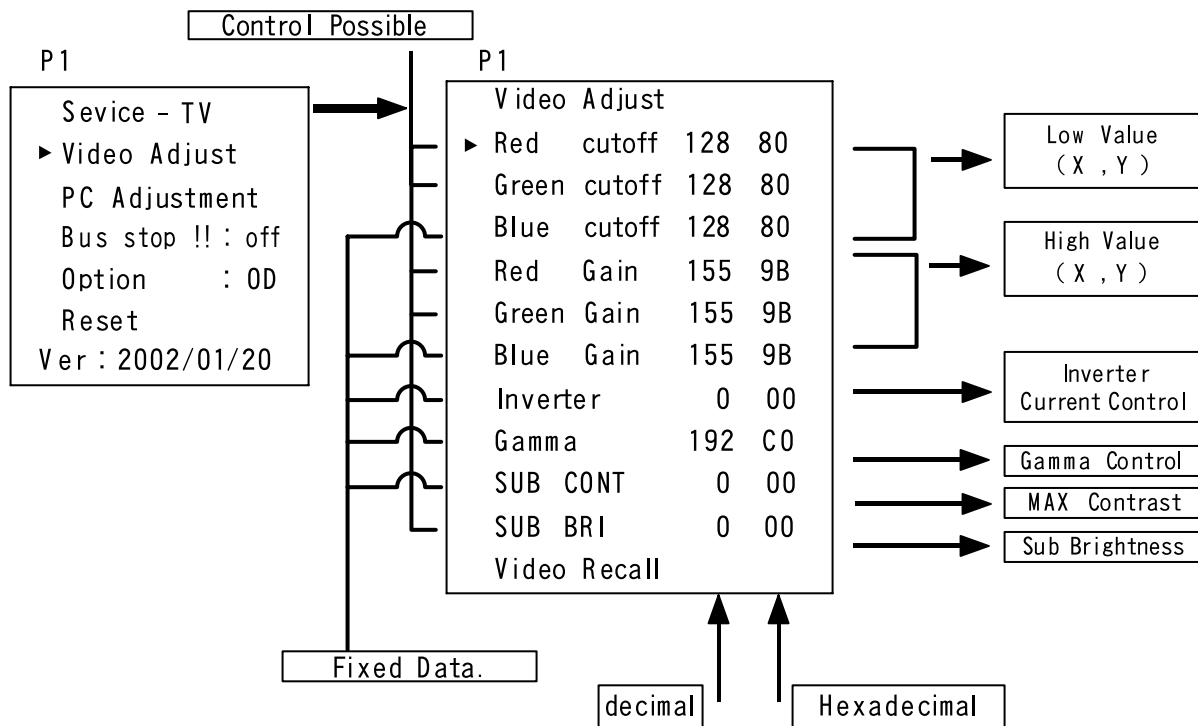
Control Possible

P1

Sevice – TV
► Video Adjust
PC Adjustment
Bus stop !! : off
Option : 0D
Reset
Ver : 2002/01/20

P1

Video Adjust
► Red cutoff 128 80
Green cutoff 128 80
Blue cutoff 128 80
Red Gain 155 9B
Green Gain 155 9B
Blue Gain 155 9B
Inverter 0 00
Gamma 192 C0
SUB CONT 0 00
SUB BRI 0 00
Video Recall

Low Value (X , Y)

High Value (X , Y)

Inverter Current Control

Gamma Control

MAX Contrast

Sub Brightness

Fixed Data.

decimal

Hexadecimal